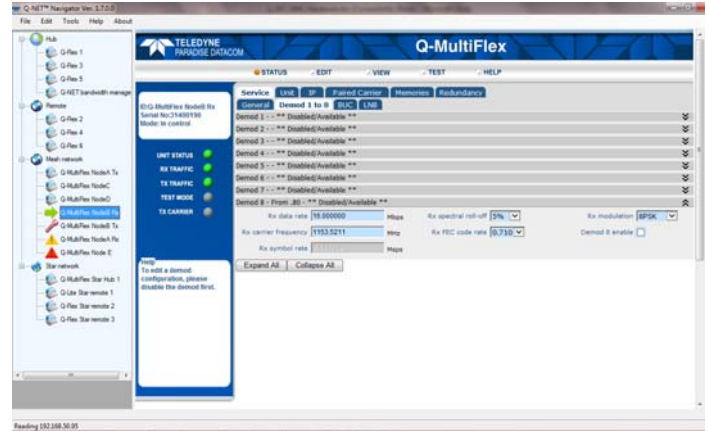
Q-NET™ Navigator Ver. 3.7.0.0

File Edit Tools Help About

Hub
Q-Flex 1
Q-Flex 3
Q-Flex 5
Q-NET bandwidth manage
Remote
Q-Flex 2
Q-Flex 4
Q-Flex 6
Mesh network
Q-MultiFlex NodeA Tx
Q-MultiFlex NodeC
Q-MultiFlex NodeD
Q-MultiFlex NodeB Rx
Q-MultiFlex NodeB Tx
Q-MultiFlex NodeA Rx
Q-MultiFlex Node E
Star network
Q-MultiFlex Star Hub 1
Q-Lite Star remote 1
Q-Flex Star remote 2
Q-Flex Star remote 3

TELEDYNE
PARADISE DATACOM

Q-MultiFlex

STATUS EDIT VIEW TEST HELP

ID:Q-MultiFlex NodeB Rx
Serial No:31400198
Mode: In control

UNIT STATUS
RX TRAFFIC
TX TRAFFIC
TEST MODE
TX CARRIER

Help
To edit a demod configuration, please disable the demod first.

Service Unit IP Paired Carrier Memories Redundancy
General Demod 1 to 8 BUC LNB

Demod 1 - - ** Disabled/Available **
Demod 2 - - ** Disabled/Available **
Demod 3 - - ** Disabled/Available **
Demod 4 - - ** Disabled/Available **
Demod 5 - - ** Disabled/Available **
Demod 6 - - ** Disabled/Available **
Demod 7 - - ** Disabled/Available **
Demod 8 - From .80 - ** Disabled/Available **

Rx data rate 10.000000 Mbps
Rx spectral roll-off 5%
Rx modulation 8PSK
Rx carrier frequency 1153.5211 MHz
Rx FEC code rate 0.710
Demod 8 enable
Rx symbol rate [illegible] Msps

Expand All Collapse All

Reading 192.168.50.95